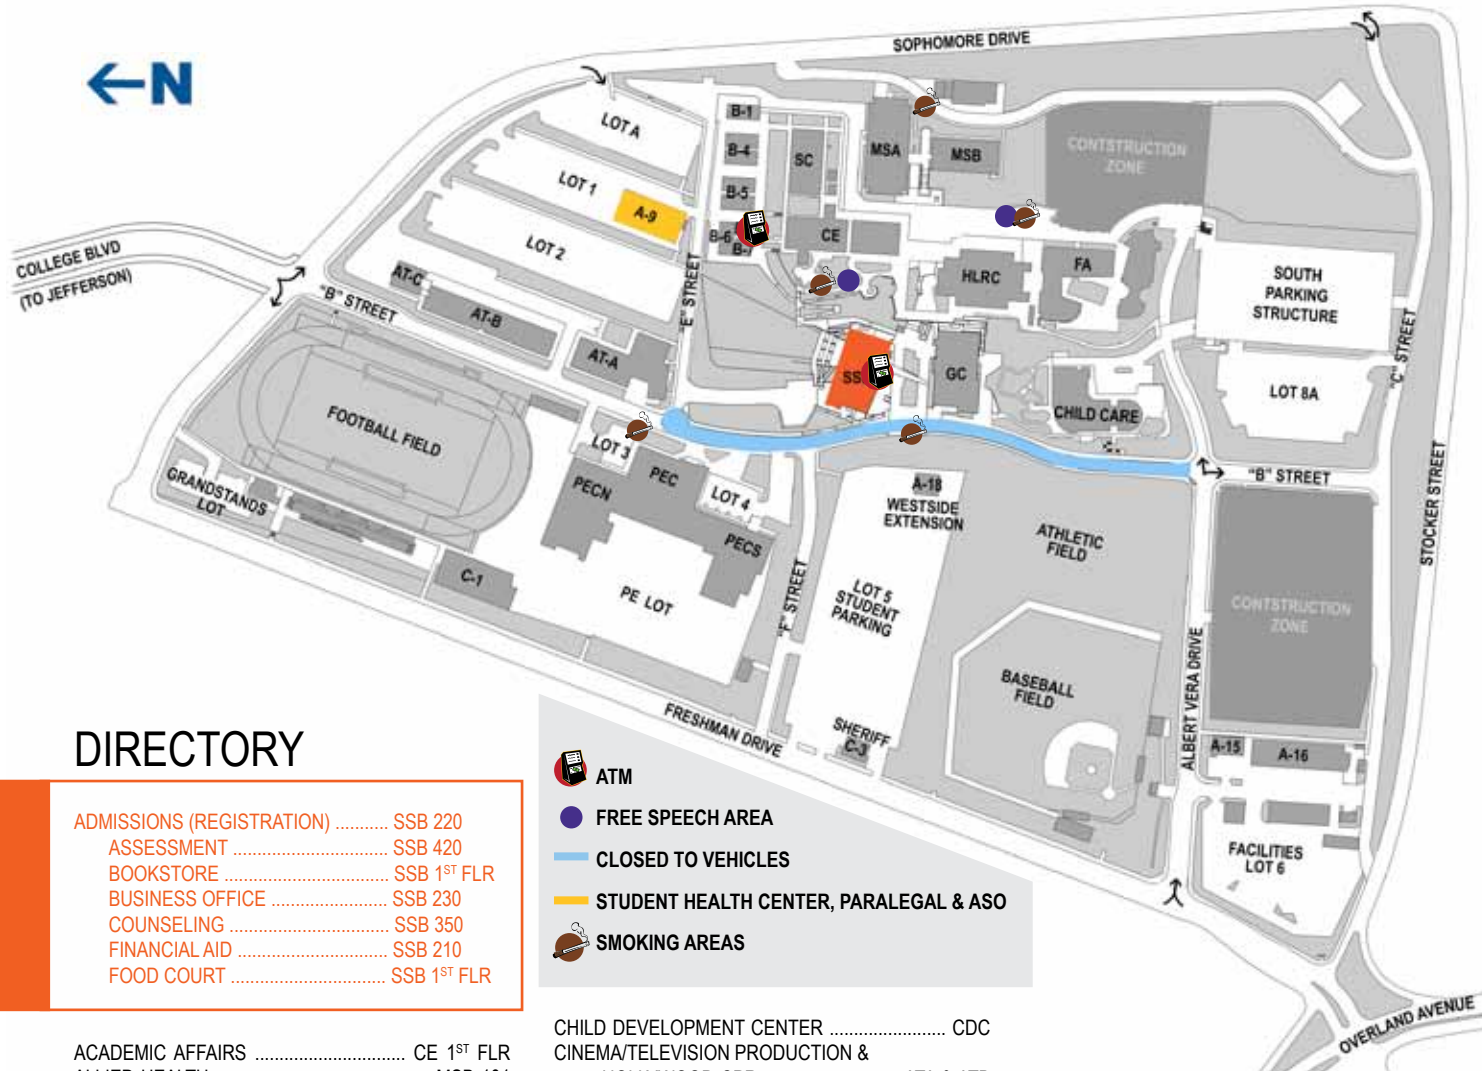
N

SOPHOMORE DRIVE
LOT A
LOT 1
A-9
LOT 2
B-1
B-4
B-5
B-6
B-
SC
MSA
MSB
CE
CONSTRUCTION ZONE
COLLEGE BLVD (TO JEFFERSON)
"B" STREET
AT-C
AT-B
AT-A
"E" STREET
HLRC
FA
SOUTH PARKING STRUCTURE
SS
GC
CHILD CARE
LOT 8A
"C" STREET
FOOTBALL FIELD
LOT 3
PEC
PECN
LOT 4
PECS
GRANDSTANDS LOT
C-1
PE LOT
A-18
WESTSIDE EXTENSION
ATHLETIC FIELD
"B" STREET
CONSTRUCTION ZONE
STOCKER STREET
"F" STREET
LOT 5 STUDENT PARKING
BASEBALL FIELD
ALBERT VERA DRIVE
FRESHMAN DRIVE
SHERIFF C-3
A-15
A-16
FACILITIES LOT 6
OVERLAND AVENUE

DIRECTORY

ADMISSIONS (REGISTRATION) ........... SSB 220
ASSESSMENT ................................ SSB 420
BOOKSTORE .................................. SSB 1ST FLR
BUSINESS OFFICE .......................... SSB 230
COUNSELING .................................. SSB 350
FINANCIAL AID ................................ SSB 210
FOOD COURT .................................. SSB 1ST FLR

ACADEMIC AFFAIRS ................................ CE 1ST FLR

ATM
FREE SPEECH AREA
CLOSED TO VEHICLES
STUDENT HEALTH CENTER, PARALEGAL & ASO
SMOKING AREAS

CHILD DEVELOPMENT CENTER ........................ CDC
CINEMA/TELEVISION PRODUCTION &